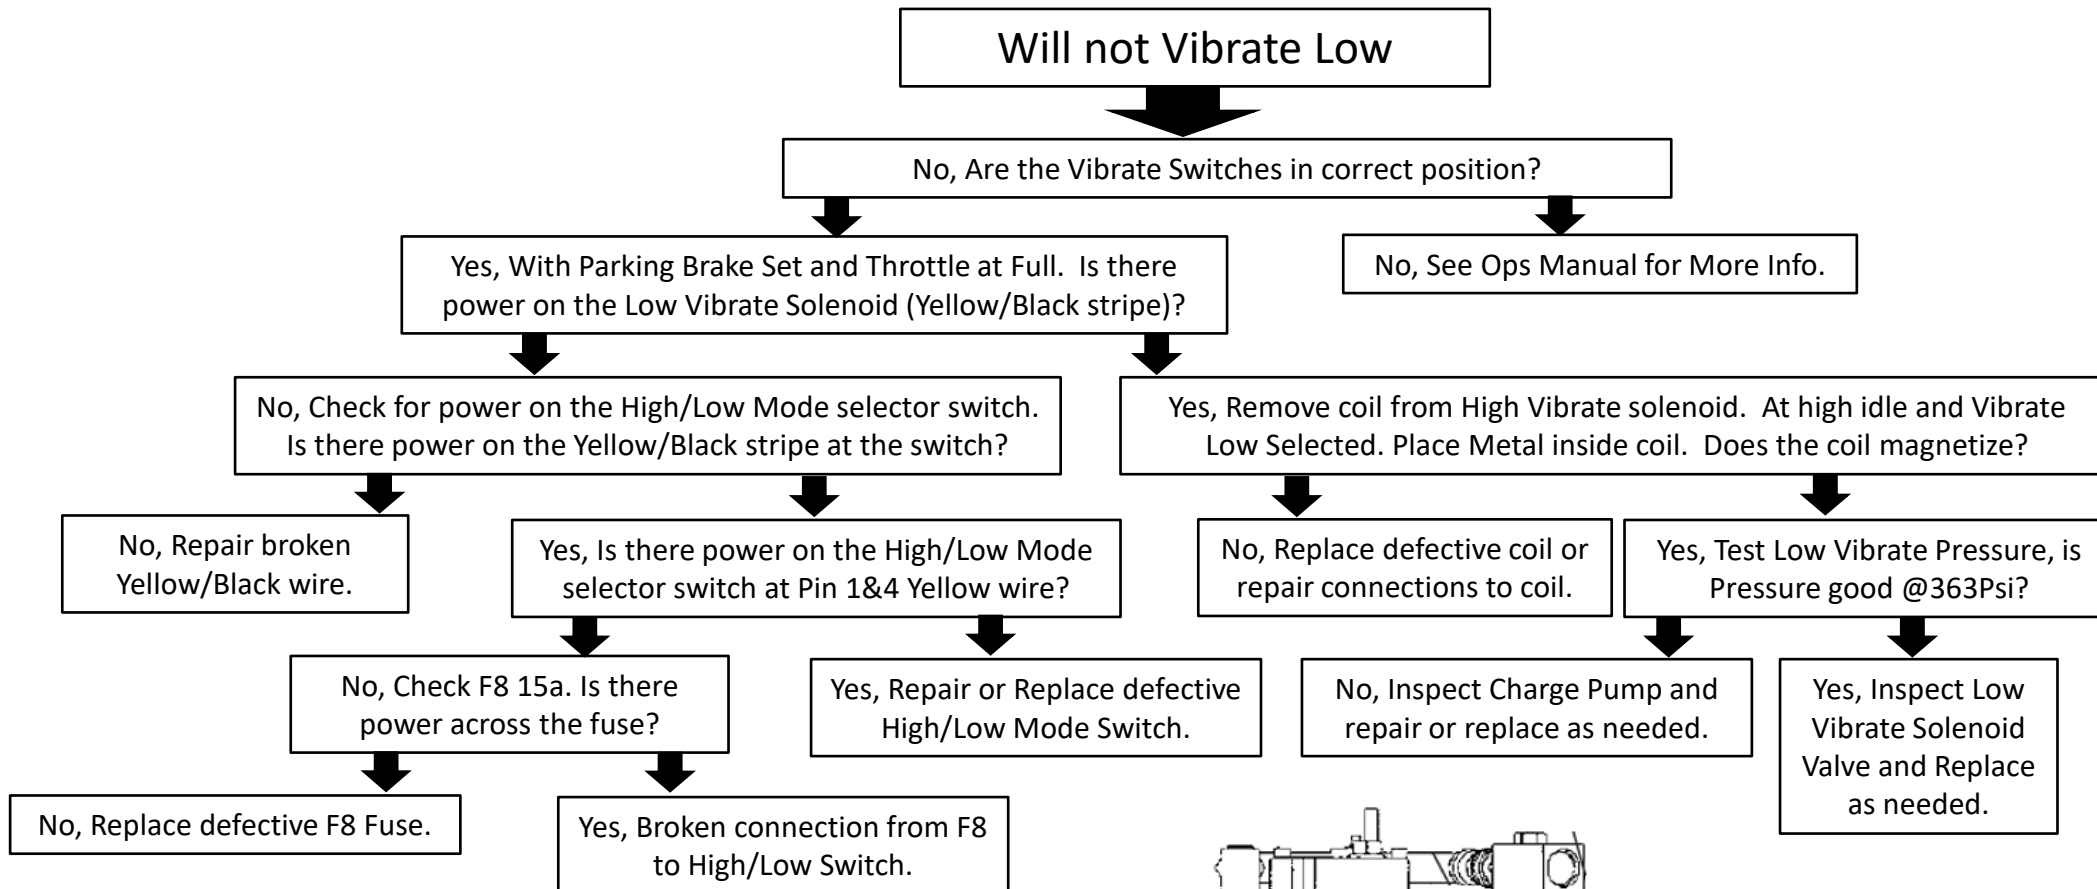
Will not Vibrate Low

No, Are the Vibrate Switches in correct position?

Yes, With Parking Brake Set and Throttle at Full. Is there power on the Low Vibrate Solenoid (Yellow/Black stripe)?

No, See Ops Manual for More Info.

No, Check for power on the High/Low Mode selector switch. Is there power on the Yellow/Black stripe at the switch?

Yes, Remove coil from High Vibrate solenoid. At high idle and Vibrate Low Selected. Place Metal inside coil. Does the coil magnetize?

No, Repair broken Yellow/Black wire.

Yes, Is there power on the High/Low Mode selector switch at Pin 1&4 Yellow wire?

No, Replace defective coil or repair connections to coil.

Yes, Test Low Vibrate Pressure, is Pressure good @363Psi?

No, Check F8 15a. Is there power across the fuse?

Yes, Repair or Replace defective High/Low Mode Switch.

No, Inspect Charge Pump and repair or replace as needed.

Yes, Inspect Low Vibrate Solenoid Valve and Replace as needed.

No, Replace defective F8 Fuse.

Yes, Broken connection from F8 to High/Low Switch.